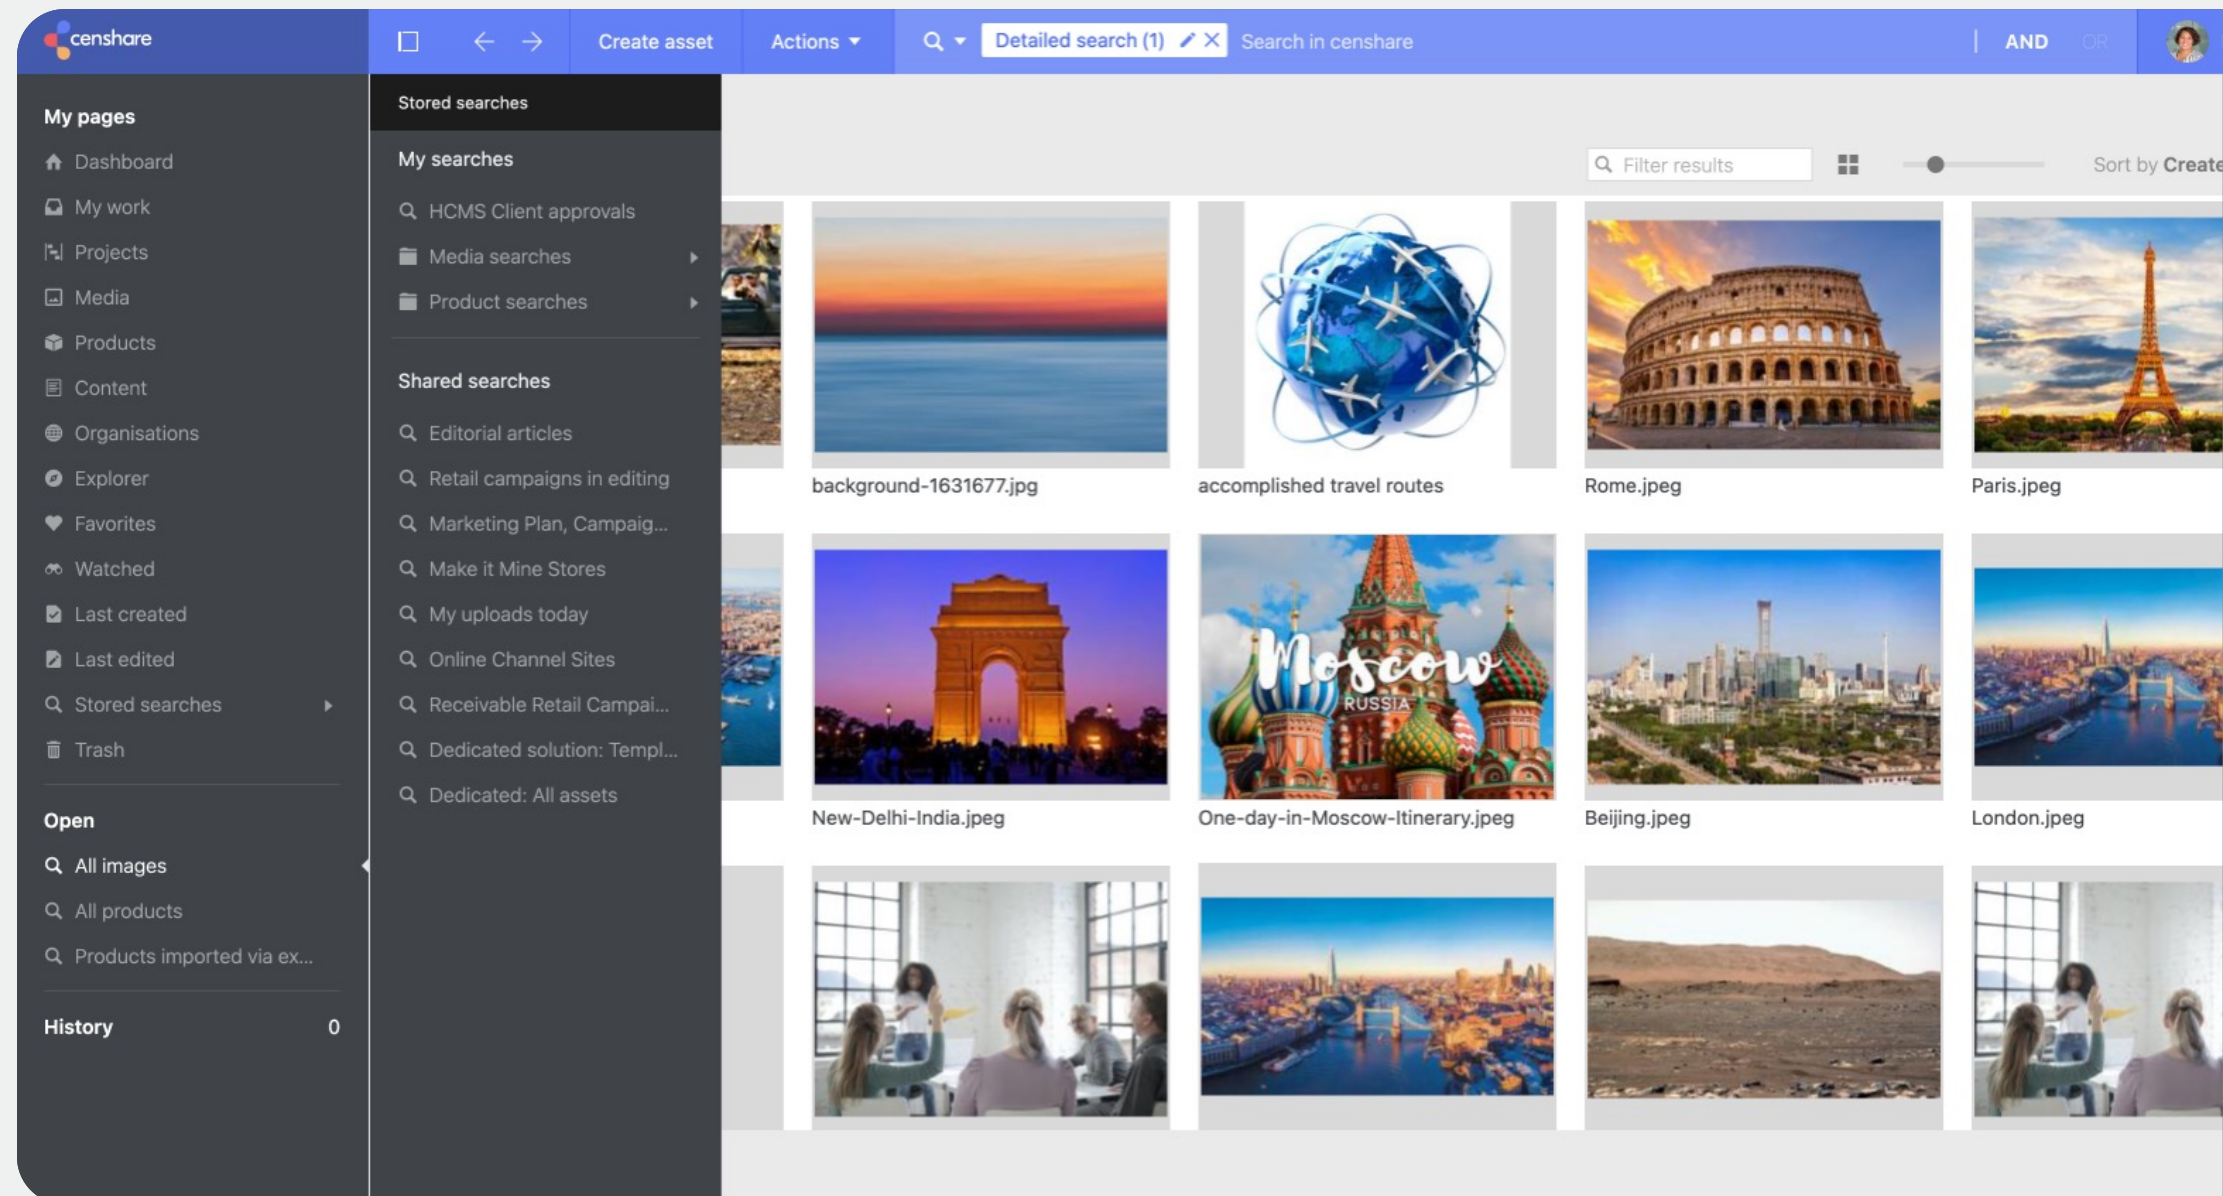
censhare

Create asset Actions

Detailed search (1)

Search in censhare

AND OR

My pages

Dashboard
My work
Projects
Media
Products
Content
Organisations
Explorer
Favorites
Watched
Last created
Last edited
Stored searches
Trash

Open

All images
All products
Products imported via ex...

History 0

Stored searches

My searches

HCMS Client approvals
Media searches
Product searches

Shared searches

Editorial articles
Retail campaigns in editing
Marketing Plan, Campaig...
Make it Mine Stores
My uploads today
Online Channel Sites
Receivable Retail Campai...
Dedicated solution: Templ...
Dedicated: All assets

Filter results

Sort by Create

background-1631677.jpg

accomplished travel routes

Rome.jpeg

Paris.jpeg

New-Delhi-India.jpeg

Moscow RUSSIA

One-day-in-Moscow-Itinerary.jpeg

Beijing.jpeg

London.jpeg